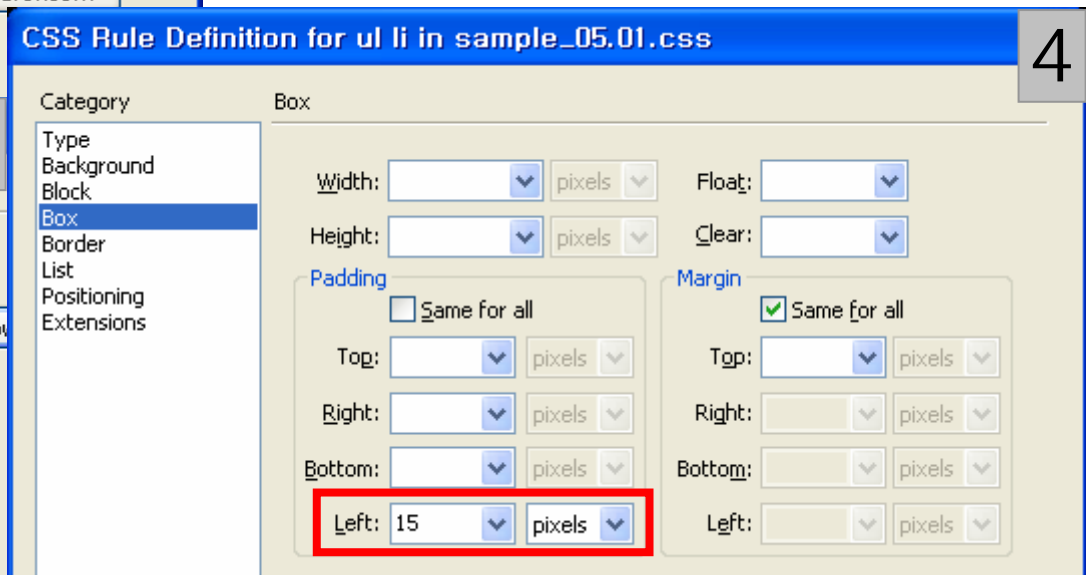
CSS Rule Definition for ul li in sample_05.01.css

4

Category

Type
Background
Block
Box
Border
List
Positioning
Extensions

Box

Width: pixels
Height: pixels
Float:
Clear:

Padding
Same for all
Top: pixels
Right: pixels
Bottom: pixels
Left: 15 pixels

Margin
Same for all
Top: pixels
Right: pixels
Bottom: pixels
Left: pixels